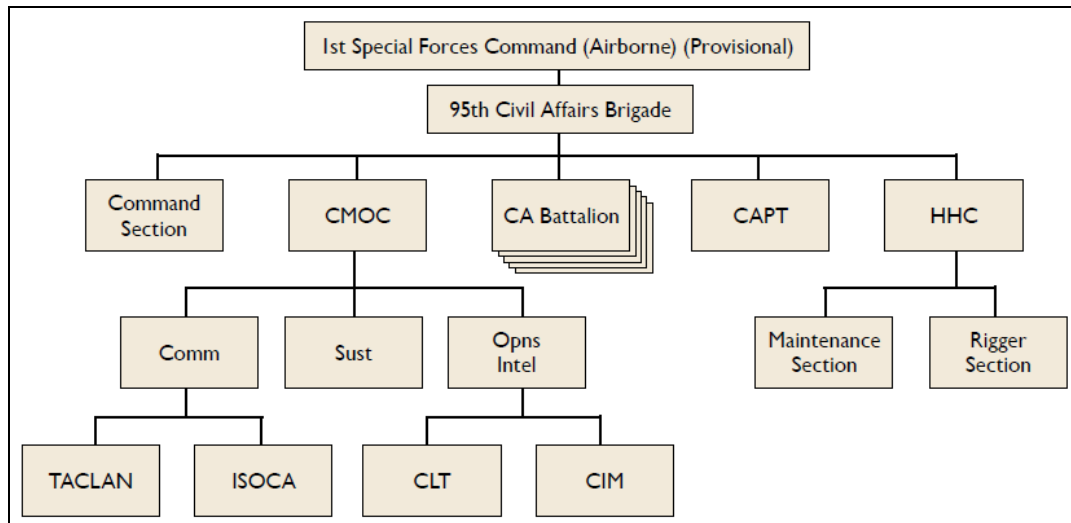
1st Special Forces Command (Airborne) (Provisional)

95th Civil Affairs Brigade

Command Section

CMOC

CA Battalion

CAPT

HHC

Comm

Sust

Opns Intel

Maintenance Section

Rigger Section

TACLAN

ISOCA

CLT

CIM